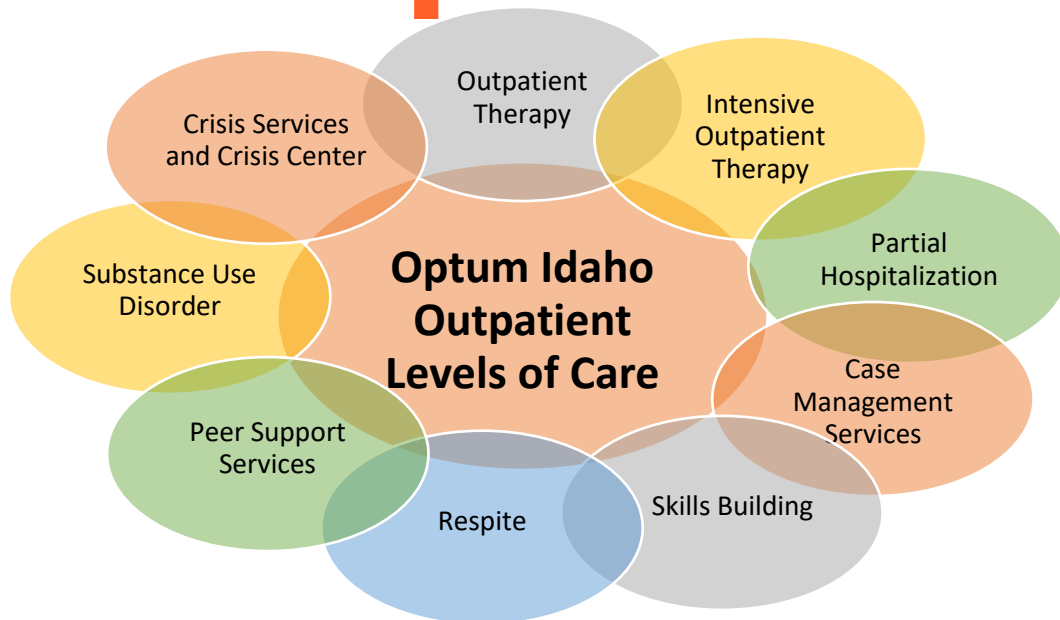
Optum Idaho Outpatient Levels of Care

Outpatient Therapy

Intensive Outpatient Therapy

Partial Hospitalization

Case Management Services

Skills Building

Respite

Peer Support Services

Substance Use Disorder

Crisis Services and Crisis Center